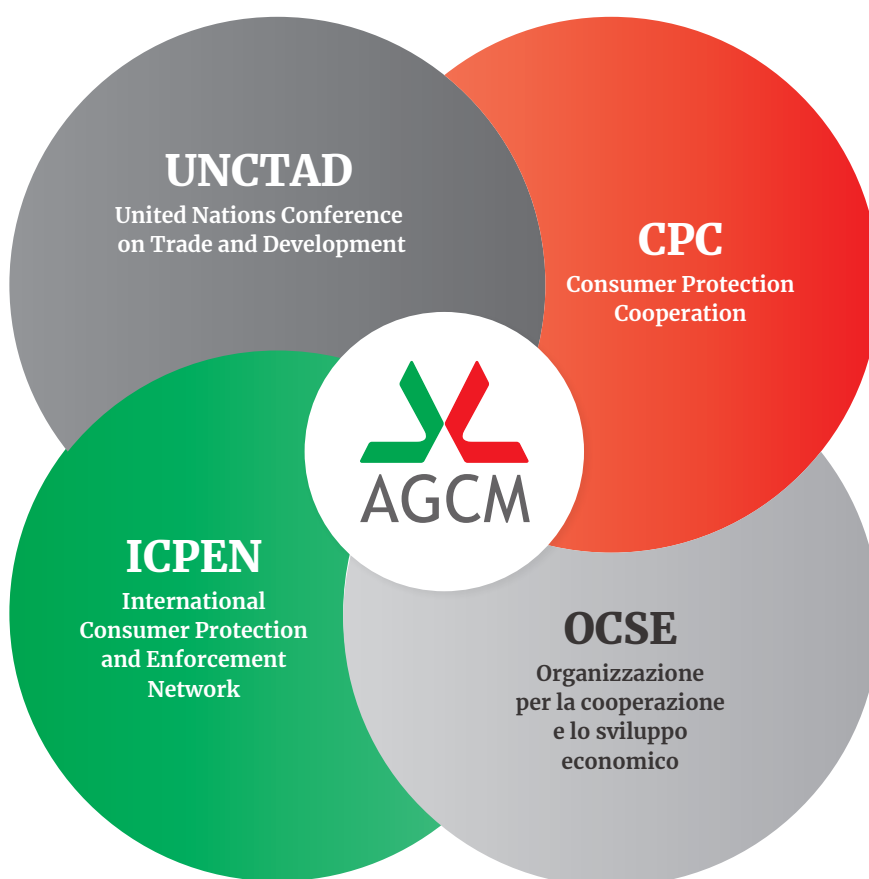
UNCTAD
United Nations Conference on Trade and Development

CPC
Consumer Protection Cooperation

AGCM

ICPEN
International Consumer Protection and Enforcement Network

OCSE
Organizzazione per la cooperazione e lo sviluppo economico